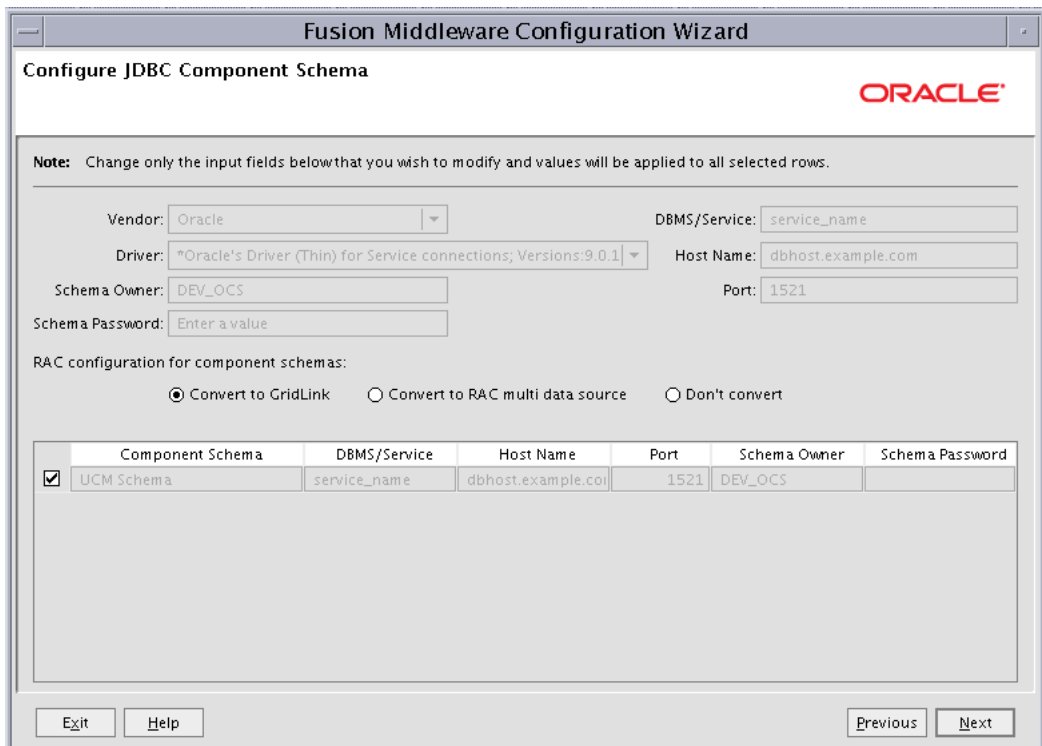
Fusion Middleware Configuration Wizard

Configure JDBC Component Schema

ORACLE

Note: Change only the input fields below that you wish to modify and values will be applied to all selected rows.

Vendor: Oracle

Driver: *Oracle's Driver (Thin) for Service connections; Versions:9.0.1

Schema Owner: DEV_OCS

Schema Password: Enter a value

DBMS/Service: service_name

Host Name: dbhost.example.com

Port: 1521

RAC configuration for component schemas:

Convert to GridLink
Convert to RAC multi data source
Don't convert

| | Component Schema | DBMS/Service | Host Name | Port | Schema Owner | Schema Password |
|---|---|---|---|---|---|---|
| ☑ | UCM Schema | service_name | dbhost.example.coi | 1521 | DEV_OCS | |

Exit Help Previous Next